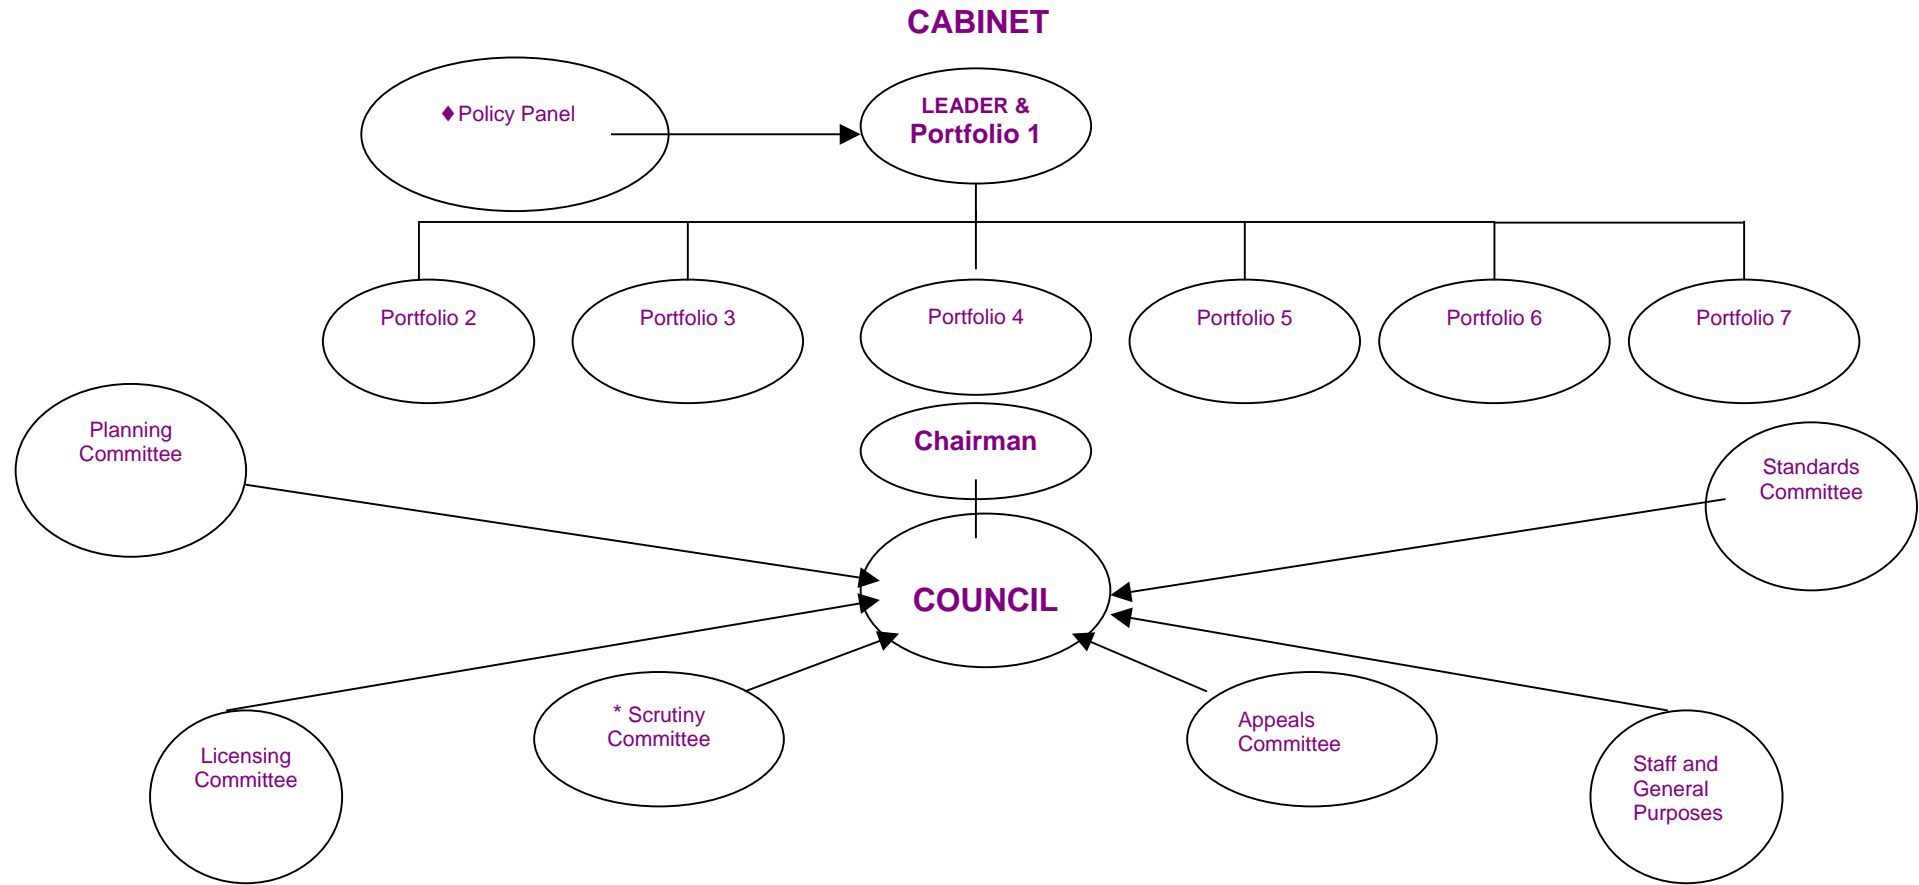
CABINET

♦Policy Panel

LEADER &
Portfolio 1

Portfolio 2

Portfolio 3

Portfolio 4

Portfolio 5

Portfolio 6

Portfolio 7

Planning Committee

Chairman

Standards Committee

COUNCIL

Licensing Committee

* Scrutiny Committee

Appeals Committee

Staff and General Purposes